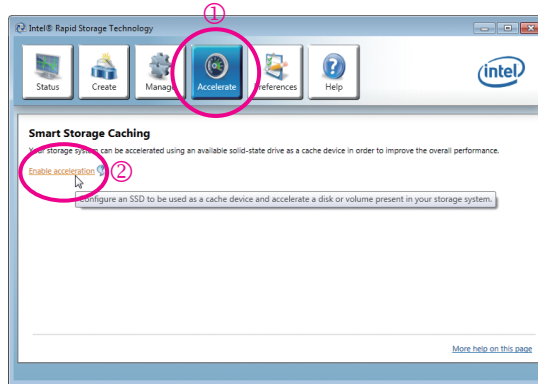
Intel® Rapid Storage Technology

①

Status

Create

Manag

Accelerate

references

Help

intel

Smart Storage Caching

Y storage syste can be accelerated using an available solid-state drive as a cache device in order to improve the overall performance.

Enable acceleration ②

Configure an SSD to be used as a cache device and accelerate a disk or volume present in your storage system.

More help on this page